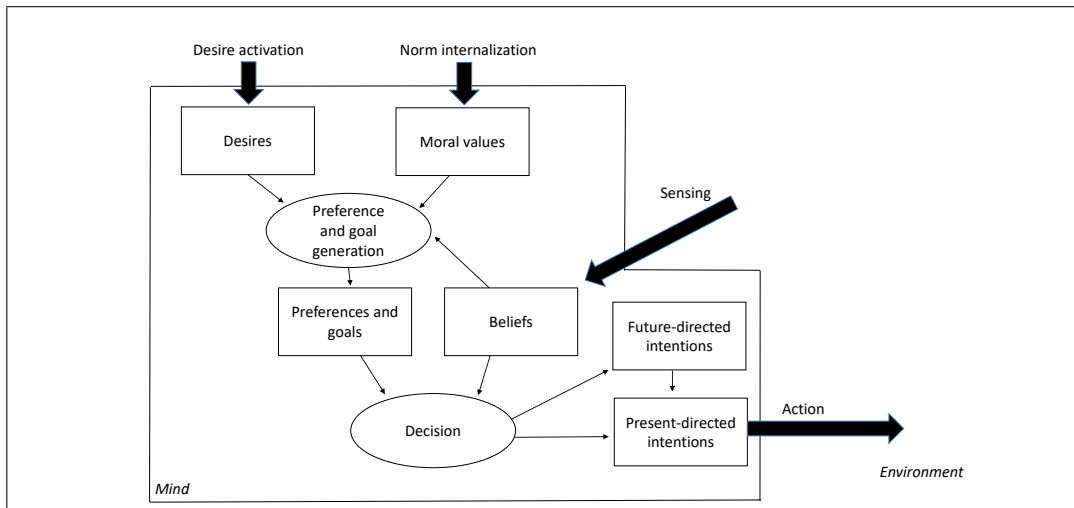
Desire activation

Norm internalization

Desires

Moral values

Sensing

Preference and goal generation

Preferences and goals

Beliefs

Future-directed intentions

Decision

Present-directed intentions

Action

Environment

Mind